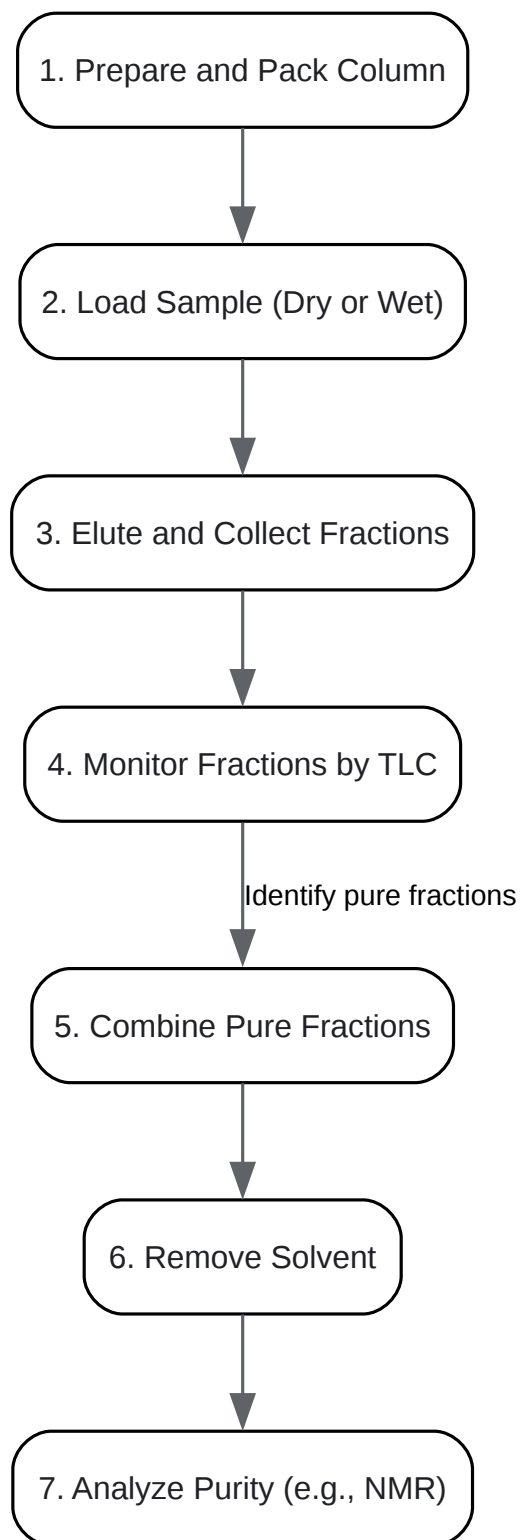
1. Prepare and Pack Column

2. Load Sample (Dry or Wet)

3. Elute and Collect Fractions

4. Monitor Fractions by TLC

Identify pure fractions

5. Combine Pure Fractions

6. Remove Solvent

7. Analyze Purity (e.g., NMR)